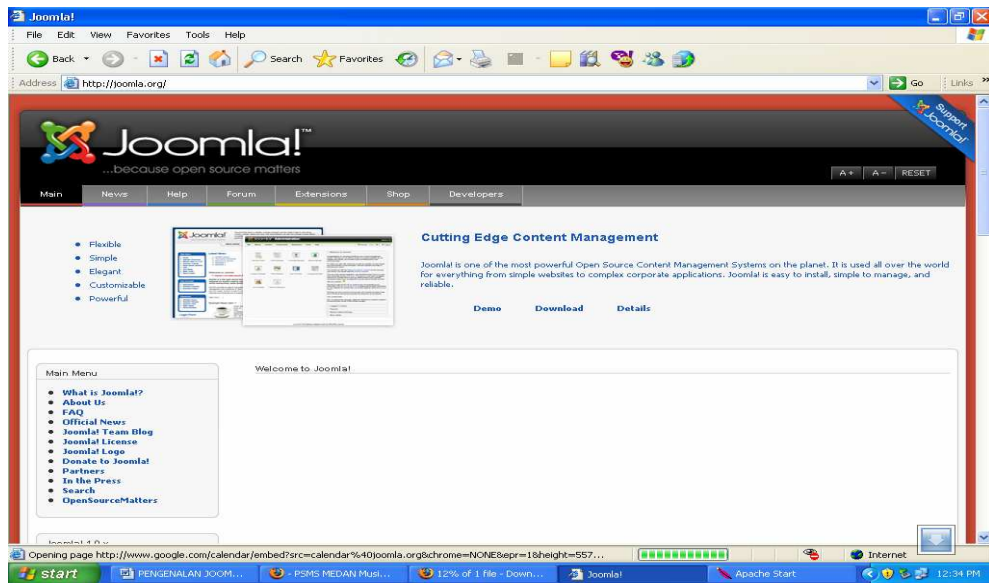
Joomla!

File Edit View Favorites Tools Help

Back Search Favorites

Address http://joomla.org/

Go Links

Support Joomla!

Joomla!™

...because open source matters

A+ A– RESET

Main News Help Forum Extensions Shop Developers

- Flexible
- Simple
- Elegant
- Customizable
- Powerful

Cutting Edge Content Management

Joomla! is one of the most powerful Open Source Content Management Systems on the planet. It is used all over the world for everything from simple websites to complex corporate applications. Joomla! is easy to install, simple to manage, and reliable.

Demo Download Details

Main Menu

- What is Joomla!?
- About Us
- FAQ
- Official News
- Joomla! Team Blog
- Joomla! License
- Joomla! Logo
- Donate to Joomla!
- Partners
- In the Press
- Search
- OpenSourceMatters

Joomla! 1.0.x

Welcome to Joomla!

Opening page http://www.google.com/calendar/embed?src=calendar%40joomla.org&chrome=NONE&epr=1&height=557...

Internet

start PENGENALAN JOOM... - PSMS MEDAN Musi... 12% of 1 file - Down... Joomla! Apache Start 12:34 PM